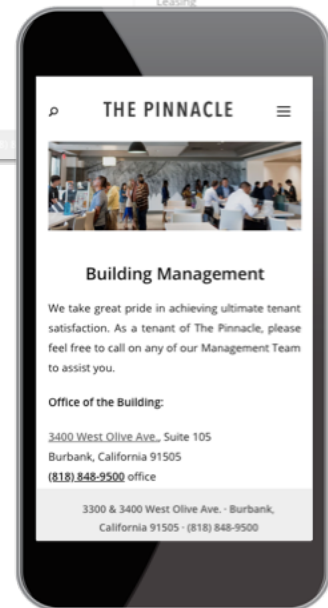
Leasing

THE PINNACLE

Building Management

We take great pride in achieving ultimate tenant satisfaction. As a tenant of The Pinnacle, please feel free to call on any of our Management Team to assist you.

Office of the Building:

3400 West Olive Ave., Suite 105
Burbank, California 91505
(818) 848-9500 office

3300 & 3400 West Olive Ave. · Burbank, California 91505 · (818) 848-9500